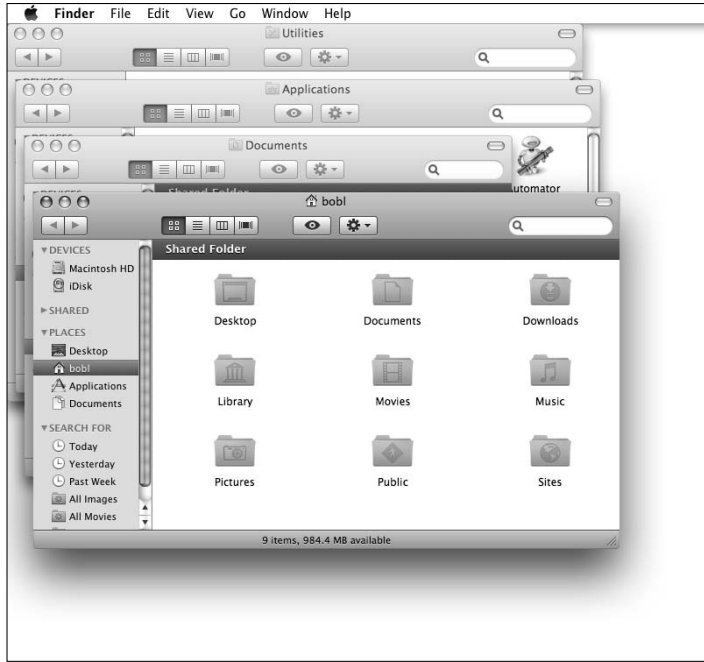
Finder File Edit View Go Window Help

Utilities

Applications

Documents

Automator

bobl

Shared Folder

DEVICES
Macintosh HD
iDisk
SHARED
PLACES
Desktop
bobl
Applications
Documents
SEARCH FOR
Today
Yesterday
Past Week
All Images
All Movies

Desktop
Documents
Downloads
Library
Movies
Music
Pictures
Public
Sites

9 items, 984.4 MB available